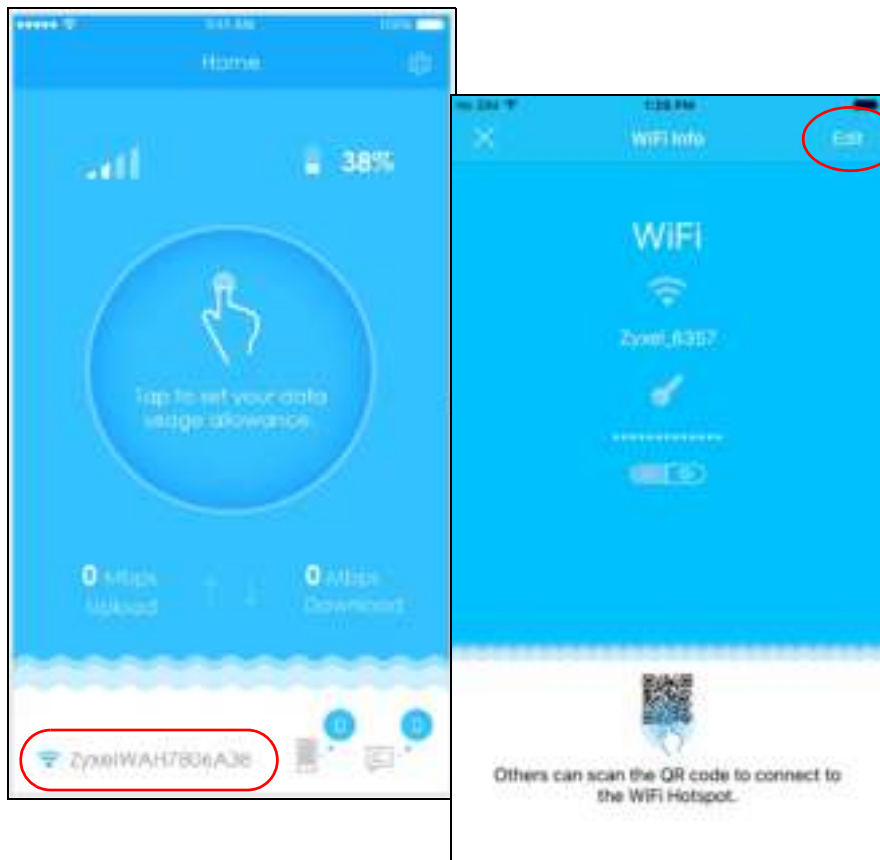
Home

38%

Tap to set your data usage allowance

0 Mbps
Upload

0 Mbps
Download

ZyxelWAH7806A36

0

0

WiFi Info

Edit

WiFi

Zyxel_6357

••••••••••••

Others can scan the QR code to connect to the WiFi Hotspot.